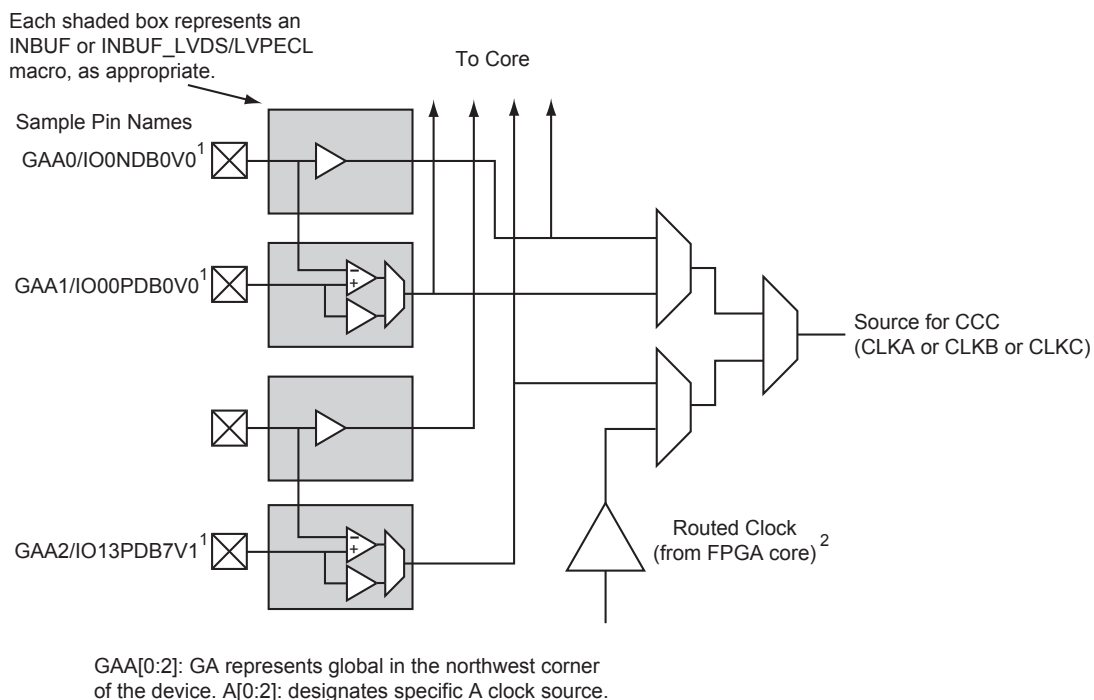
Each shaded box represents an INBUF or INBUF_LVDS/LVPECL macro, as appropriate.

To Core

Sample Pin Names

GAA0/IO0NDB0V0$^1$

GAA1/IO00PDB0V0$^1$

GAA2/IO13PDB7V1$^1$

$-$
$+$

$-$
$+$

Source for CCC (CLKA or CLKB or CLKC)

Routed Clock (from FPGA core)$^2$

GAA[0:2]: GA represents global in the northwest corner of the device. A[0:2]: designates specific A clock source.